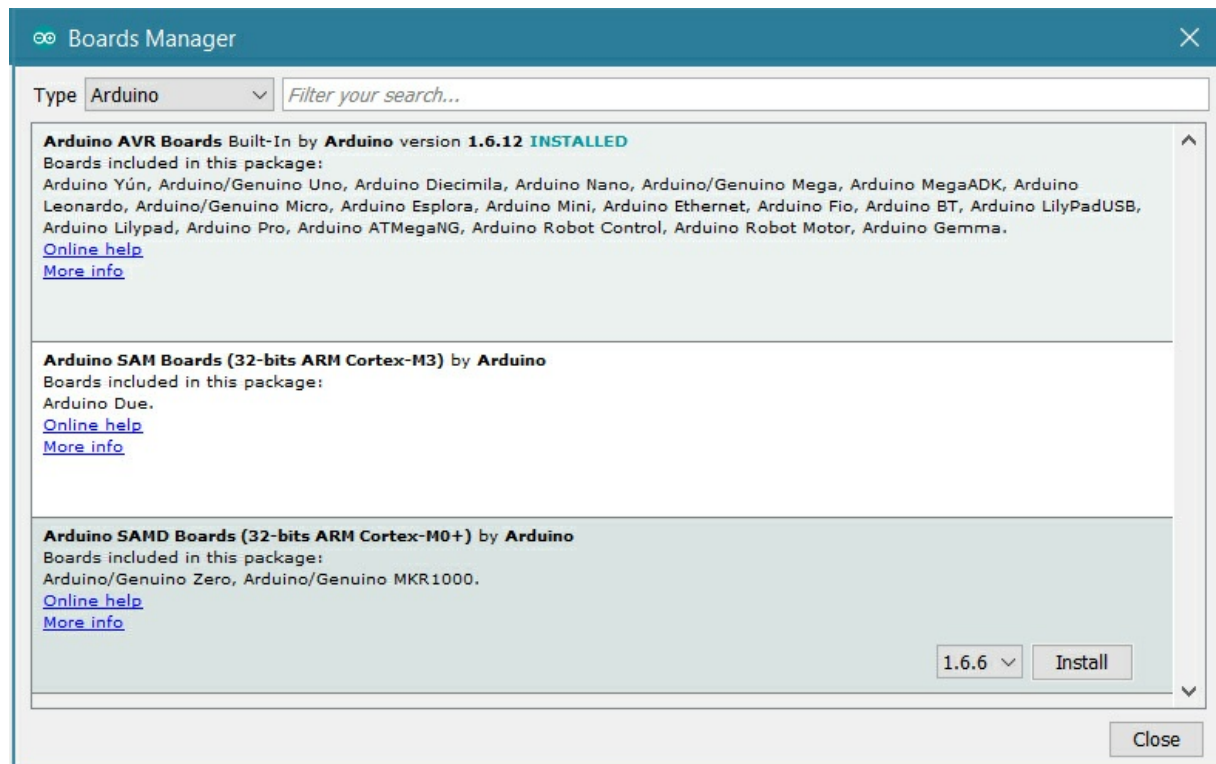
Boards Manager

Type Arduino

Filter your search...

**Arduino AVR Boards** Built-In by **Arduino** version **1.6.12** **INSTALLED**
Boards included in this package:
Arduino Yún, Arduino/Genuino Uno, Arduino Diecimila, Arduino Nano, Arduino/Genuino Mega, Arduino MegaADK, Arduino Leonardo, Arduino/Genuino Micro, Arduino Esplora, Arduino Mini, Arduino Ethernet, Arduino Fio, Arduino BT, Arduino LilyPadUSB, Arduino Lilypad, Arduino Pro, Arduino ATMegaNG, Arduino Robot Control, Arduino Robot Motor, Arduino Gemma.
Online help
More info

**Arduino SAM Boards (32-bits ARM Cortex-M3)** by **Arduino**
Boards included in this package:
Arduino Due.
Online help
More info

**Arduino SAMD Boards (32-bits ARM Cortex-M0+)** by **Arduino**
Boards included in this package:
Arduino/Genuino Zero, Arduino/Genuino MKR1000.
Online help
More info

1.6.6 Install

Close